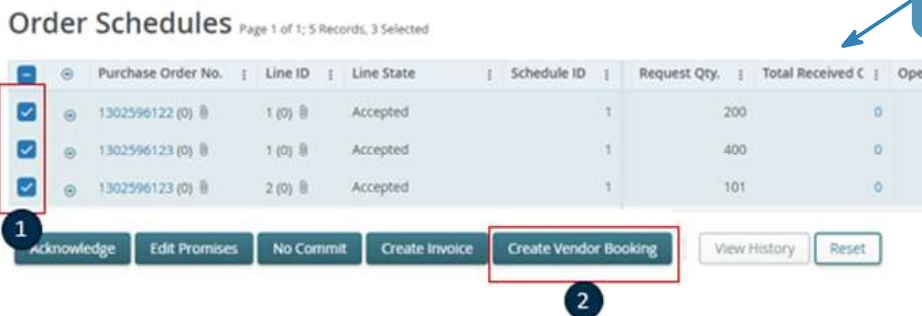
Order Schedules Page 1 of 1; 5 Records, 3 Selected

| | | Purchase Order No. | Line ID | Line State | Schedule ID | Request Qty. | Total Received Q | Ope |
|---|---|---|---|---|---|---|---|---|
| ☑ | ⊕ | 1302596122 (0) | 1 (0) | Accepted | 1 | 200 | 0 | |
| ☑ | ⊕ | 1302596123 (0) | 1 (0) | Accepted | 1 | 400 | 0 | |
| ☑ | ⊕ | 1302596123 (0) | 2 (0) | Accepted | 1 | 101 | 0 | |

1

Acknowledge Edit Promises No Commit Create Invoice Create Vendor Booking View History Reset

2